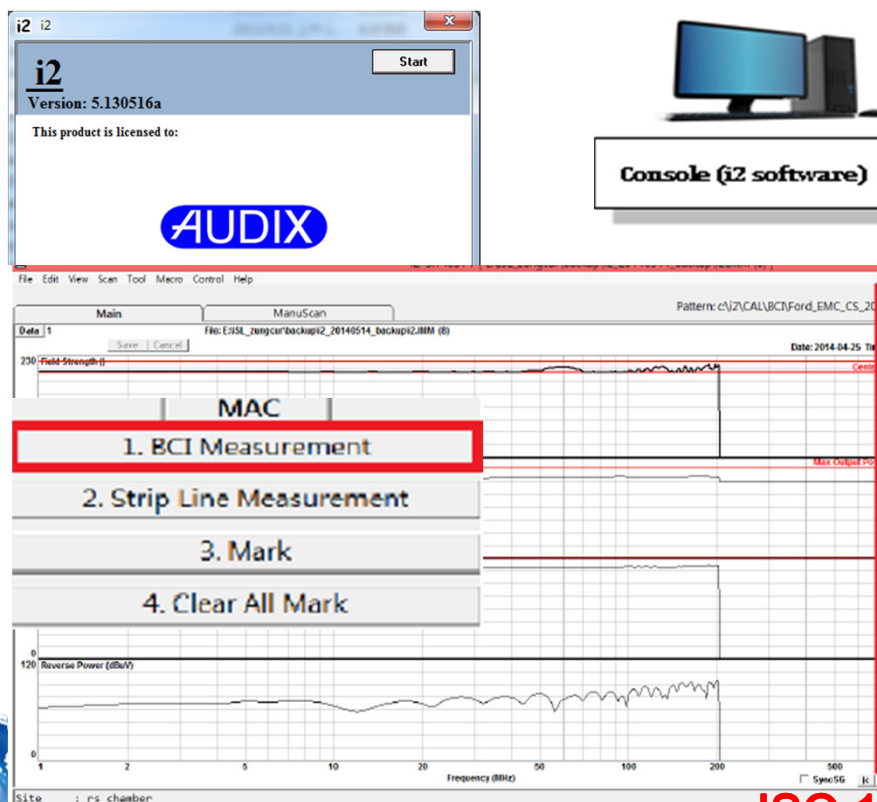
i2 i2

Start

i2

Version: 5.130516a

This product is licensed to:

AUDIX

Console (i2 software)

File Edit View Scan Tool Macro Control Help

Main

ManuScan

Pattern: c:\i2\CAL\BCI\Ford_EMC_CS_20

Data 1

File: E:\ISL_zungcur\backupi2_20140514_backupi2.IMM (8)

Save Cancel

Date: 2014-04-25

230 Field Strength ()

Cente

MAC

1. BCI Measurement

Max Output Po

2. Strip Line Measurement

3. Mark

4. Clear All Mark

0

120 Reverse Power (dBuV)

0

1 2 5 10 20 50 100 200 500

Frequency (MHz)

SyncSG

Site : rs chamber

ISO 1